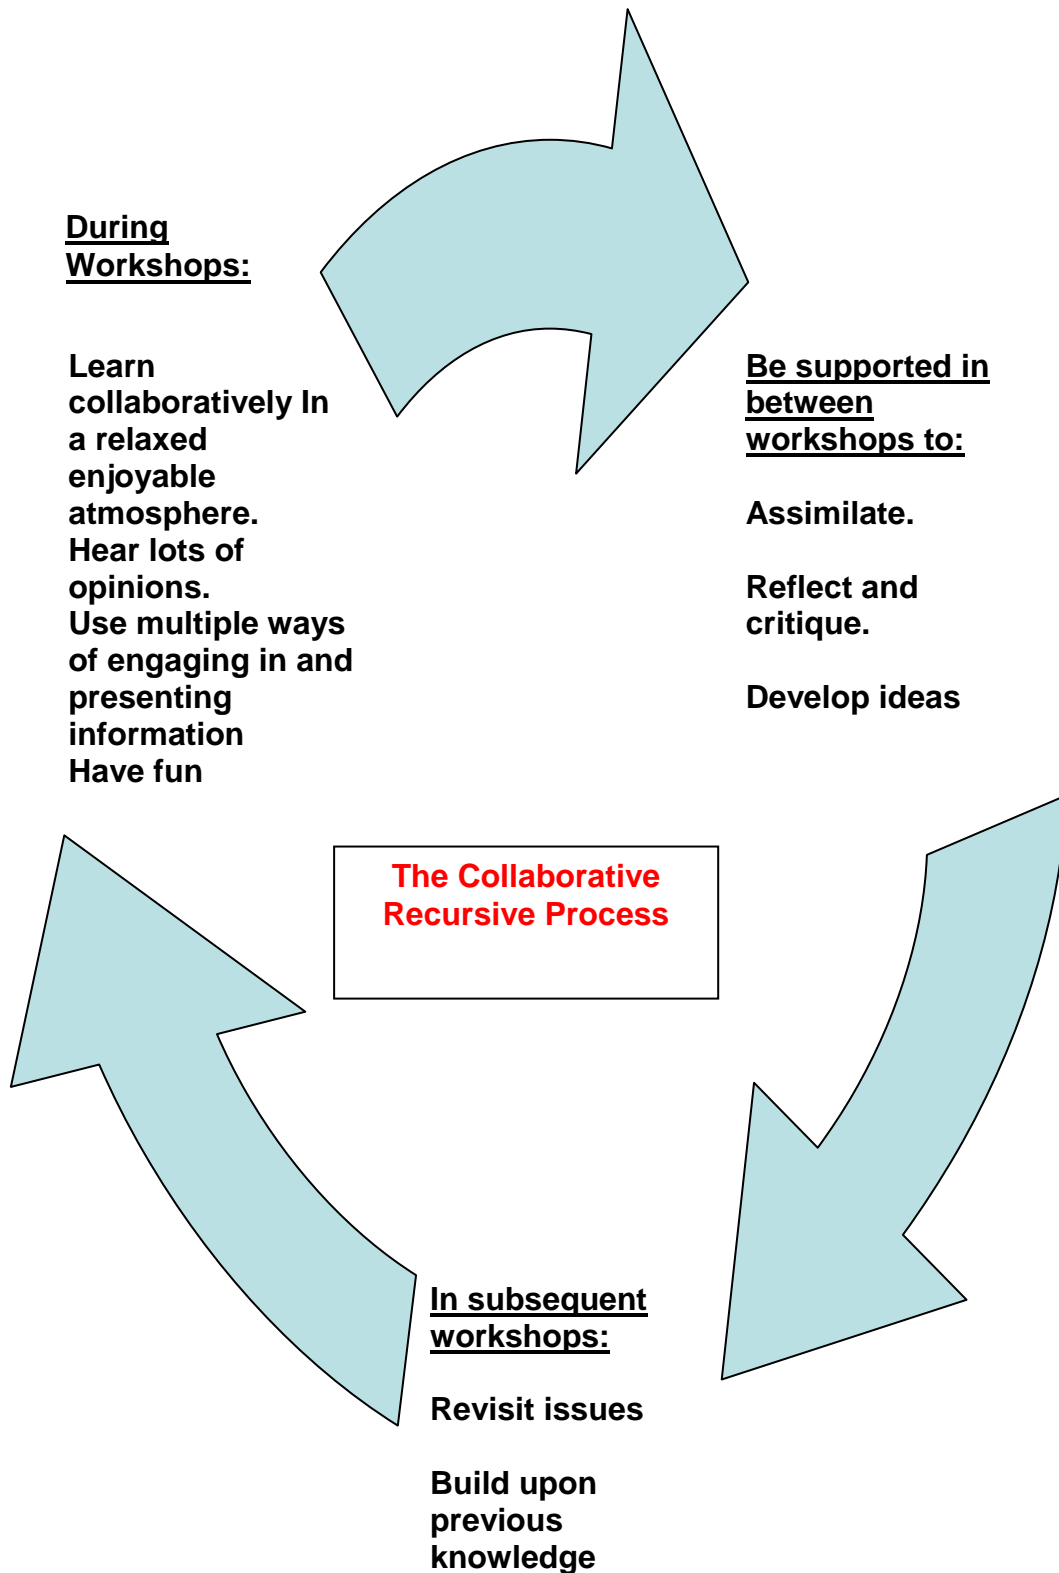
During Workshops:

Learn collaboratively In a relaxed enjoyable atmosphere.
Hear lots of opinions.
Use multiple ways of engaging in and presenting information
Have fun

Be supported in between workshops to:

Assimilate.

Reflect and critique.

Develop ideas

The Collaborative Recursive Process

In subsequent workshops:

Revisit issues

Build upon previous knowledge